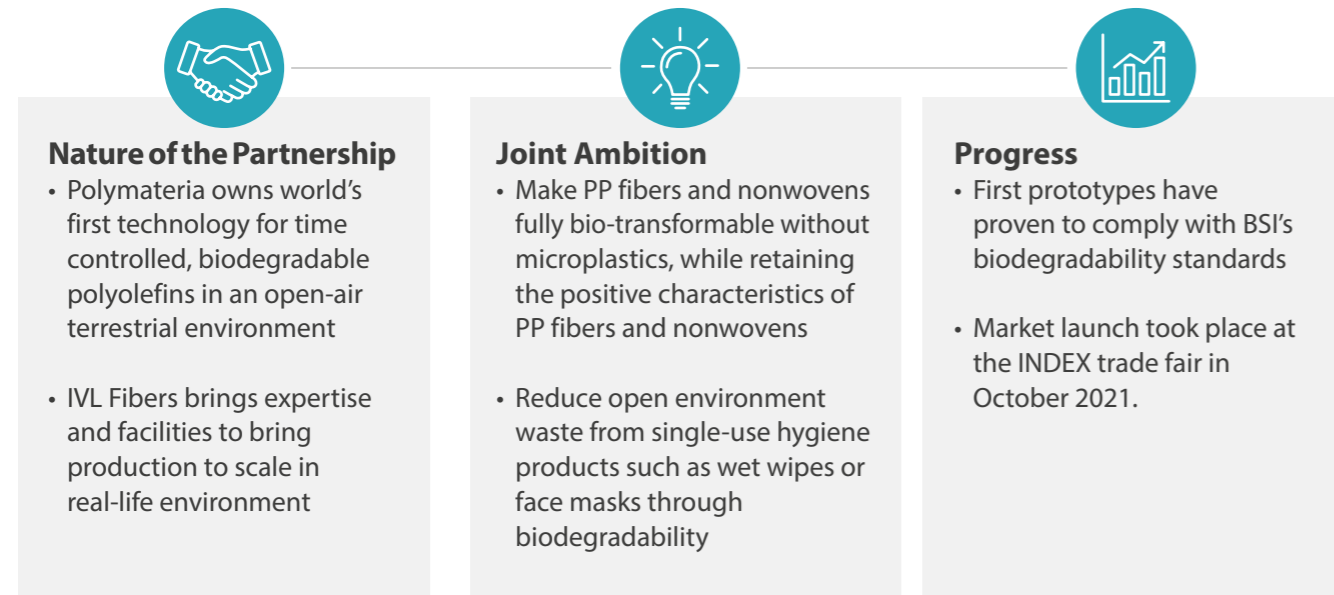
Nature of the Partnership

• Polymateria owns world's first technology for time controlled, biodegradable polyolefins in an open-air terrestrial environment

• IVL Fibers brings expertise and facilities to bring production to scale in real-life environment

Joint Ambition

• Make PP fibers and nonwovens fully bio-transformable without microplastics, while retaining the positive characteristics of PP fibers and nonwovens

• Reduce open environment waste from single-use hygiene products such as wet wipes or face masks through biodegradability

Progress

• First prototypes have proven to comply with BSI's biodegradability standards

• Market launch took place at the INDEX trade fair in October 2021.